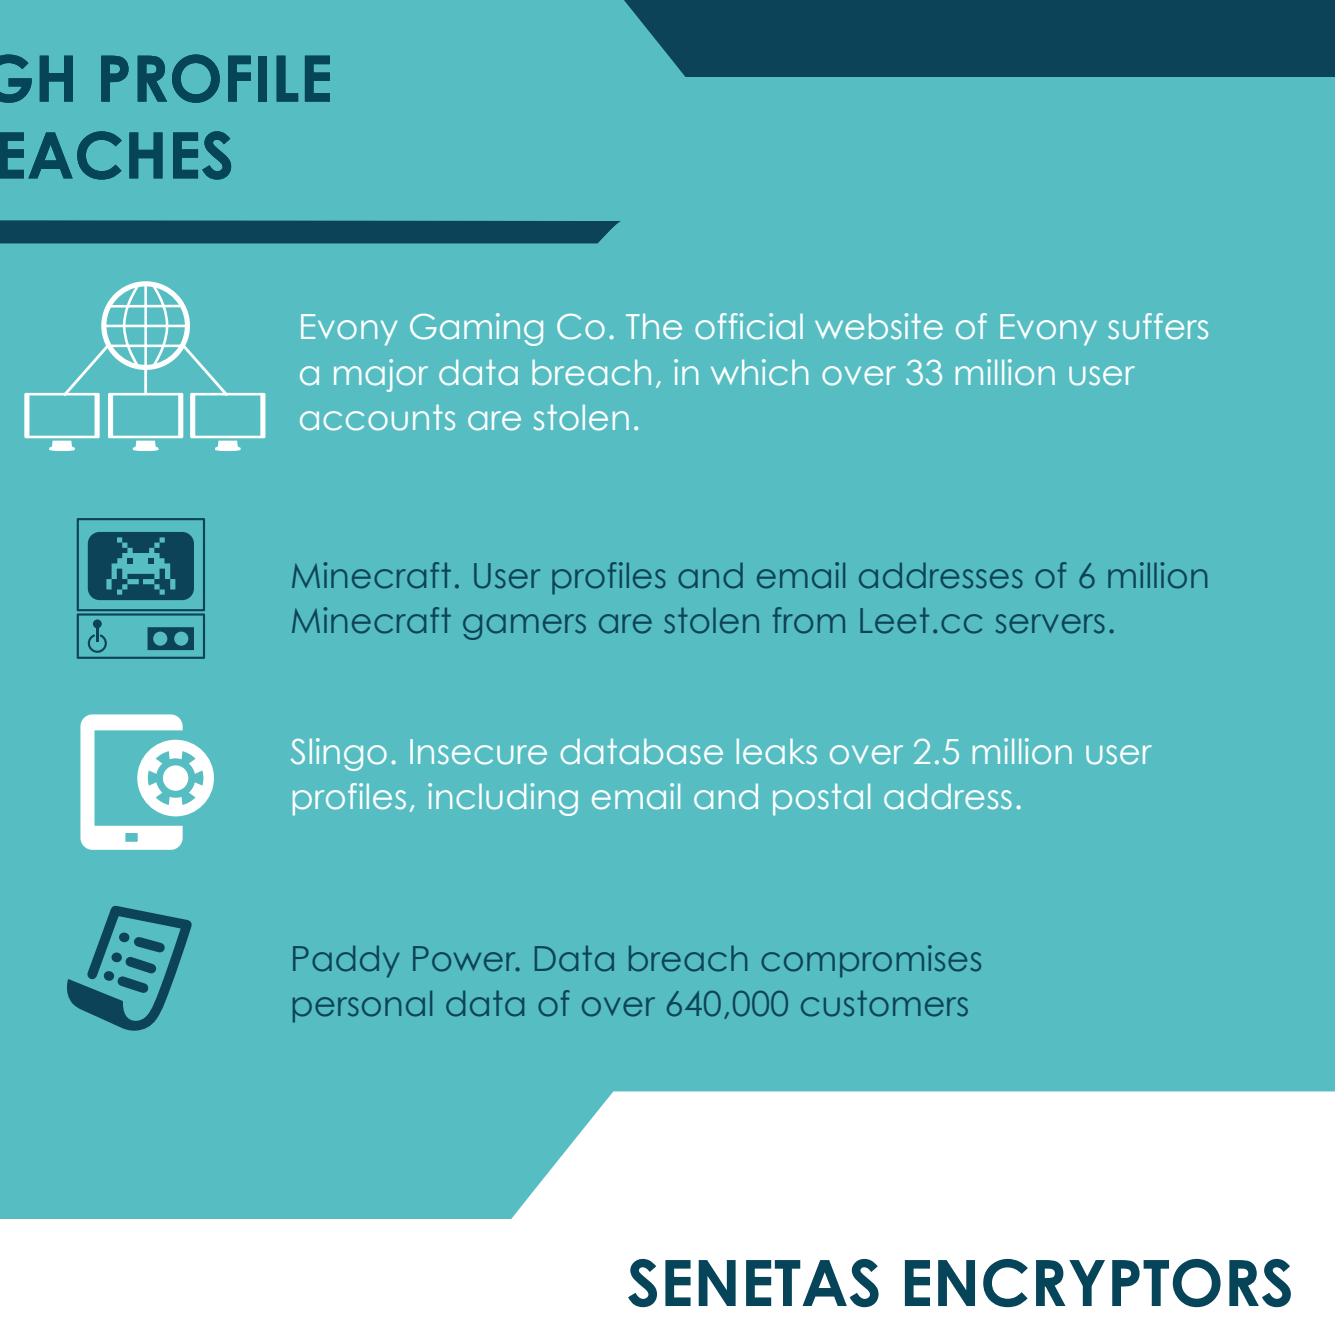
GH PROFILE
EACHES

Evony Gaming Co. The official website of Evony suffers a major data breach, in which over 33 million user accounts are stolen.

Minecraft. User profiles and email addresses of 6 million Minecraft gamers are stolen from Leet.cc servers.

Slingo. Insecure database leaks over 2.5 million user profiles, including email and postal address.

Paddy Power. Data breach compromises personal data of over 640,000 customers

SENETAS ENCRYPTORS